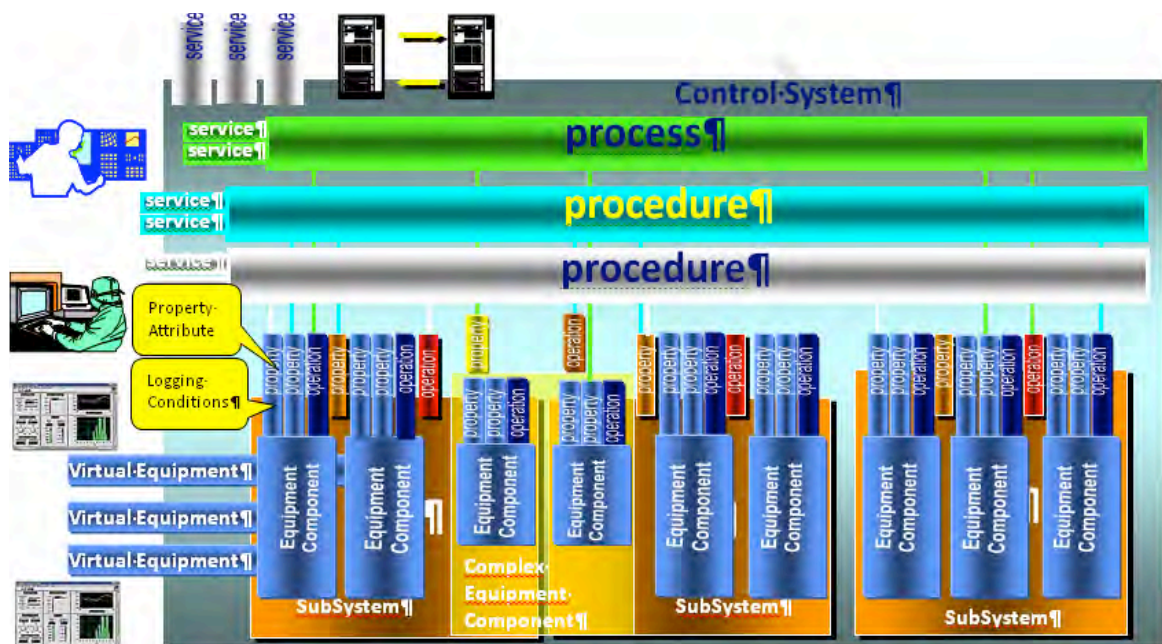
service
service
service

Control·System¶

service¶
service¶
process¶

service¶
service¶
procedure¶

service¶
procedure¶

Property·Attribute

Logging·Conditions¶

property
property
operation
property
property
property
operation
operation

property
operation

property
property
operation
property
property
operation

property
property
property
operation
operation
property
property
operation

property
property
property
operation
property
property
property
operation
operation
property
property
operation

Virtual·Equipment¶
Virtual·Equipment¶
Virtual·Equipment¶

Equipment Component
Equipment Component
Equipment Component
Equipment Component
Equipment Component
Equipment Component
Equipment Component
Equipment Component
Equipment Component

Complex·Equipment·Component¶

SubSystem¶
SubSystem¶
SubSystem¶